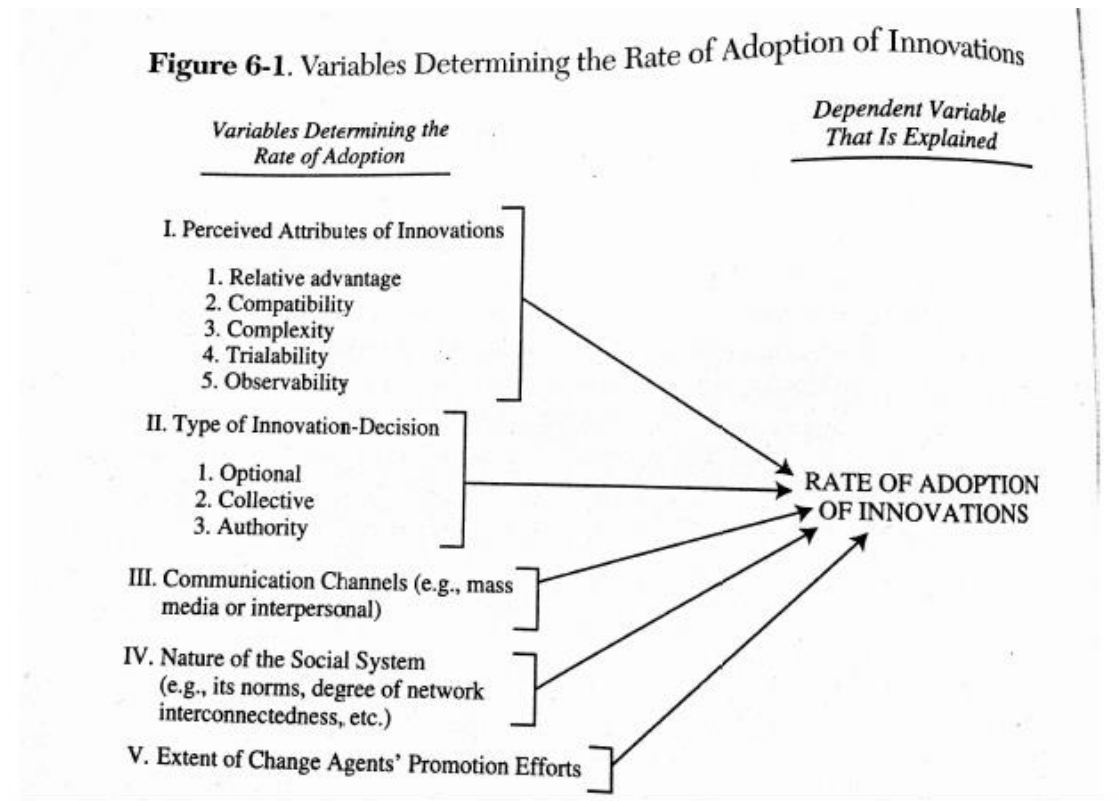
**Figure 6-1**. Variables Determining the Rate of Adoption of Innovations

*Variables Determining the Rate of Adoption*

*Dependent Variable That Is Explained*

I. Perceived Attributes of Innovations

1. Relative advantage
2. Compatibility
3. Complexity
4. Trialability
5. Observability

II. Type of Innovation-Decision

1. Optional
2. Collective
3. Authority

III. Communication Channels (e.g., mass media or interpersonal)

IV. Nature of the Social System (e.g., its norms, degree of network interconnectedness, etc.)

V. Extent of Change Agents' Promotion Efforts

RATE OF ADOPTION OF INNOVATIONS